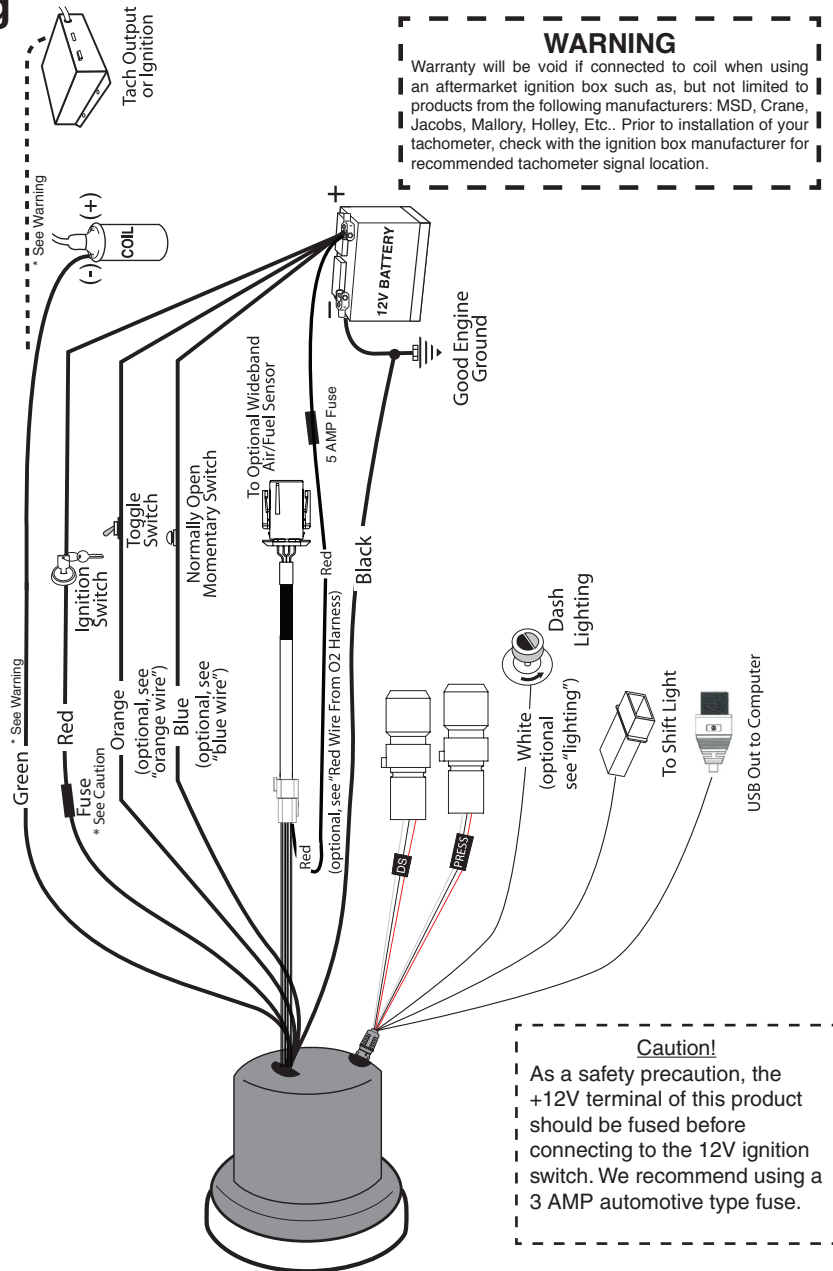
g

Tach Output or Ignition

WARNING
Warranty will be void if connected to coil when using an aftermarket ignition box such as, but not limited to products from the following manufacturers: MSD, Crane, Jacobs, Mallory, Holley, Etc.. Prior to installation of your tachometer, check with the ignition box manufacturer for recommended tachometer signal location.

* See Warning

(-) (+)
COIL

+
12V BATTERY
–

Good Engine Ground

5 AMP Fuse

To Optional Wideband Air/Fuel Sensor

Normally Open Momentary Switch

Toggle Switch

Ignition Switch

Red

Black

(optional, see "Red Wire From O2 Harness)

Red

Dash Lighting

White (optional see "lighting")

To Shift Light

USB Out to Computer

DS

PRESS

Green * See Warning

Red

Fuse * See Caution

Orange (optional, see "orange wire")

Blue (optional, see "blue wire")

Caution!
As a safety precaution, the +12V terminal of this product should be fused before connecting to the 12V ignition switch. We recommend using a 3 AMP automotive type fuse.